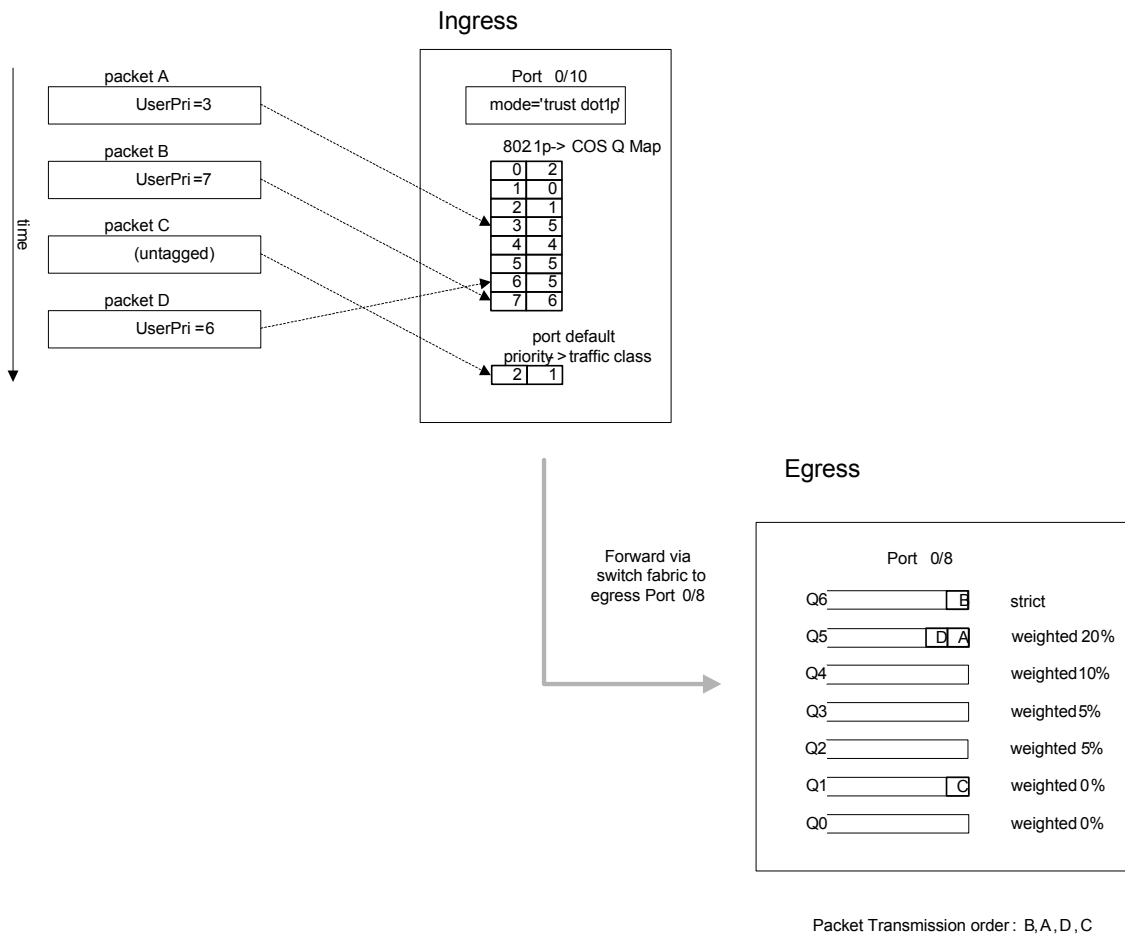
Ingress

time

packet A
UserPri =3

packet B
UserPri =7

packet C
(untagged)

packet D
UserPri =6

Port 0/10
mode='trust dot1p'

802.1p-> COS Q Map

| | |
|---|---|
| 0 | 2 |
| 1 | 0 |
| 2 | 1 |
| 3 | 5 |
| 4 | 4 |
| 5 | 5 |
| 6 | 5 |
| 7 | 6 |

port default priority-> traffic class

| | |
|---|---|
| 2 | 1 |

Egress

Forward via switch fabric to egress Port 0/8

Port 0/8

Q6 B strict
Q5 D A weighted 20%
Q4 weighted 10%
Q3 weighted 5%
Q2 weighted 5%
Q1 C weighted 0%
Q0 weighted 0%

Packet Transmission order: B, A, D, C